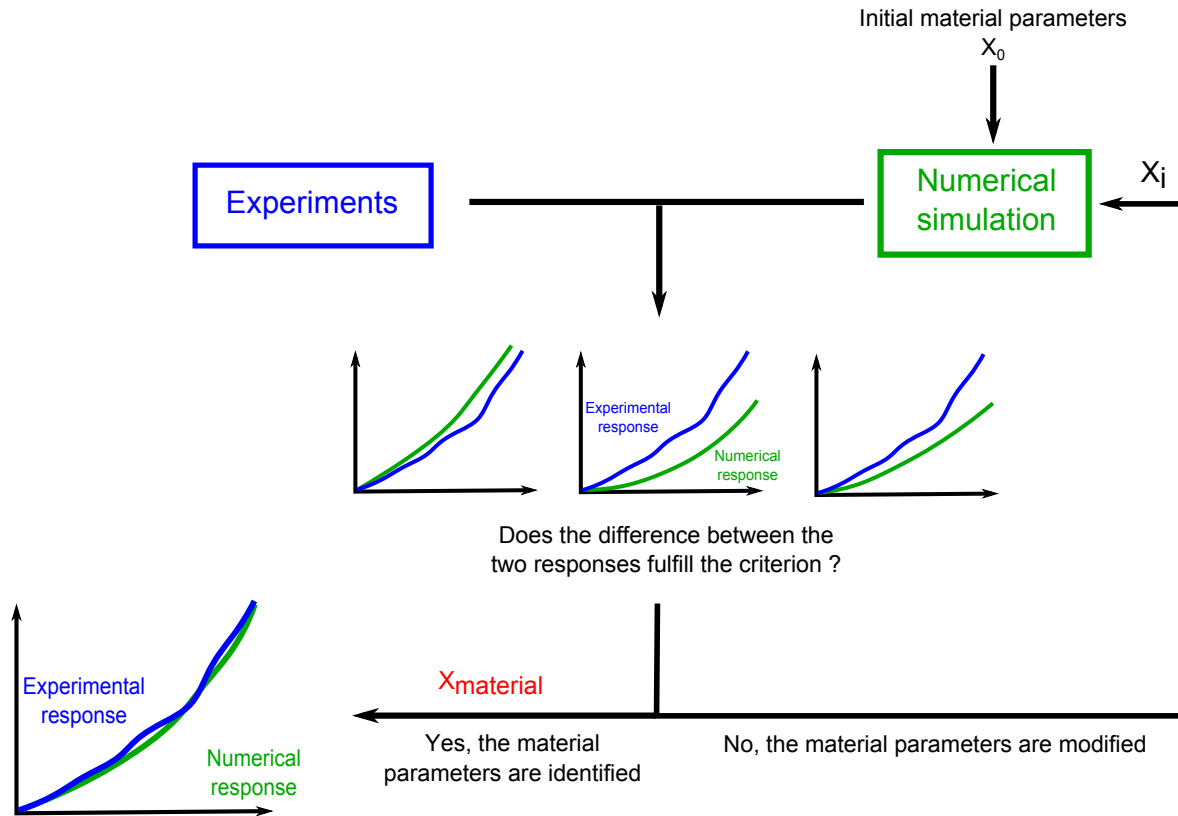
Initial material parameters
$X_0$

Experiments

Numerical simulation

$X_i$

Experimental response

Numerical response

Does the difference between the two responses fulfill the criterion ?

Experimental response

Numerical response

$X_{material}$

Yes, the material parameters are identified

No, the material parameters are modified